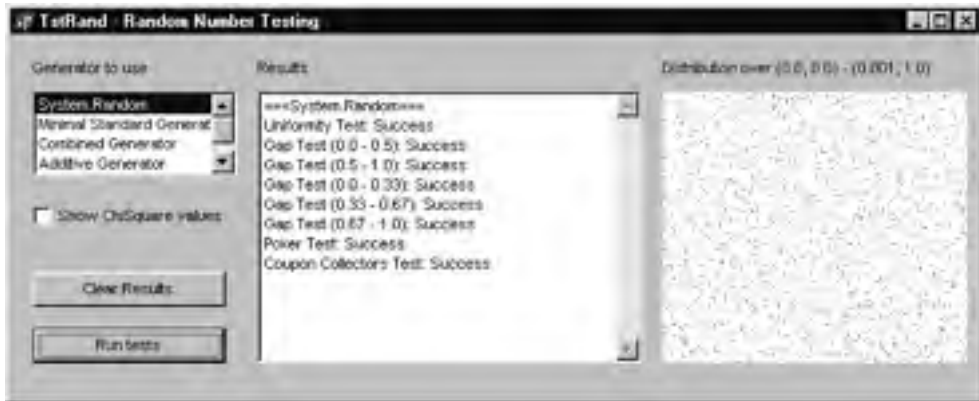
TstRand - Random Number Testing

Generator to use

System.Random
Minimal Standard Generat
Combined Generator
Additive Generator

Show ChiSquare values

Clear Results

Run tests

Results

===System.Random===
Uniformity Test: Success
Gap Test (0.0 - 0.5): Success
Gap Test (0.5 - 1.0): Success
Gap Test (0.0 - 0.33): Success
Gap Test (0.33 - 0.67): Success
Gap Test (0.67 - 1.0): Success
Poker Test: Success
Coupon Collectors Test: Success

Distribution over (0.0, 0.0) - (0.001, 1.0)